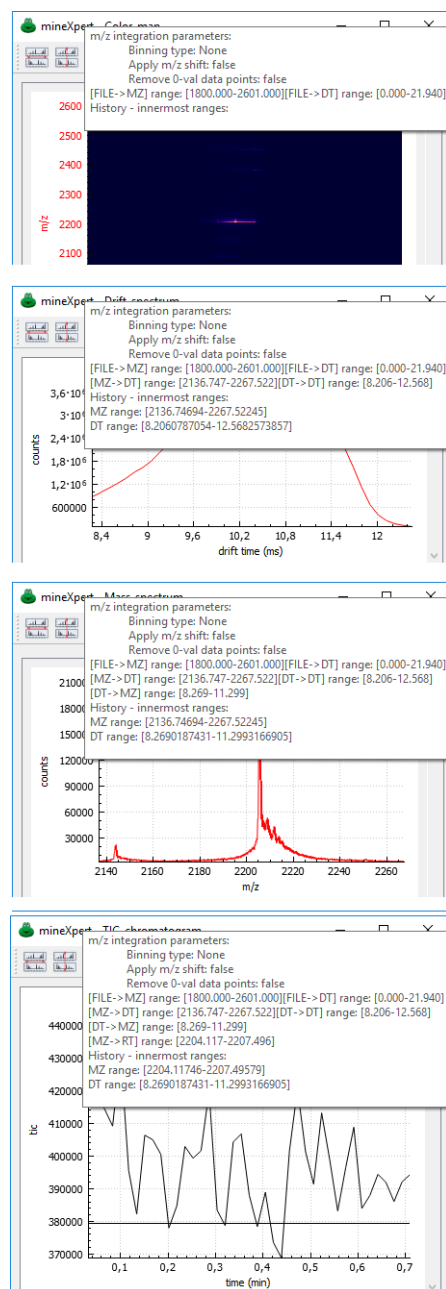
mineXpert - Color map
m/z integration parameters:
Binning type: None
Apply m/z shift: false
Remove 0-val data points: false
[FILE->MZ] range: [1800.000-2601.000][FILE->DT] range: [0.000-21.940]
History - innermost ranges:
2600
2500
2400
2300
2200
2100
m/z

mineXpert - Drift spectrum
m/z integration parameters:
Binning type: None
Apply m/z shift: false
Remove 0-val data points: false
[FILE->MZ] range: [1800.000-2601.000][FILE->DT] range: [0.000-21.940]
[MZ->DT] range: [2136.747-2267.522][DT->DT] range: [8.206-12.568]
History - innermost ranges:
MZ range: [2136.74694-2267.52245]
DT range: [8.2060787054-12.5682573857]
$3{,}6{\cdot}10^6$
$3{\cdot}10^6$
$2{,}4{\cdot}10^6$
$1{,}8{\cdot}10^6$
$1{,}2{\cdot}10^6$
600000
counts
8,4
9
9,6
10,2
10,8
11,4
12
drift time (ms)

mineXpert - Mass spectrum
m/z integration parameters:
Binning type: None
Apply m/z shift: false
Remove 0-val data points: false
[FILE->MZ] range: [1800.000-2601.000][FILE->DT] range: [0.000-21.940]
[MZ->DT] range: [2136.747-2267.522][DT->DT] range: [8.206-12.568]
[DT->MZ] range: [8.269-11.299]
History - innermost ranges:
MZ range: [2136.74694-2267.52245]
DT range: [8.2690187431-11.2993166905]
21000
18000
15000
120000
90000
60000
30000
counts
2140
2160
2180
2200
2220
2240
2260
m/z

mineXpert - TIC chromatogram
m/z integration parameters:
Binning type: None
Apply m/z shift: false
Remove 0-val data points: false
[FILE->MZ] range: [1800.000-2601.000][FILE->DT] range: [0.000-21.940]
[MZ->DT] range: [2136.747-2267.522][DT->DT] range: [8.206-12.568]
[DT->MZ] range: [8.269-11.299]
[MZ->RT] range: [2204.117-2207.496]
History - innermost ranges:
MZ range: [2204.11746-2207.49579]
DT range: [8.2690187431-11.2993166905]
440000
430000
420000
410000
400000
390000
380000
370000
tic
0,1
0,2
0,3
0,4
0,5
0,6
0,7
time (min)